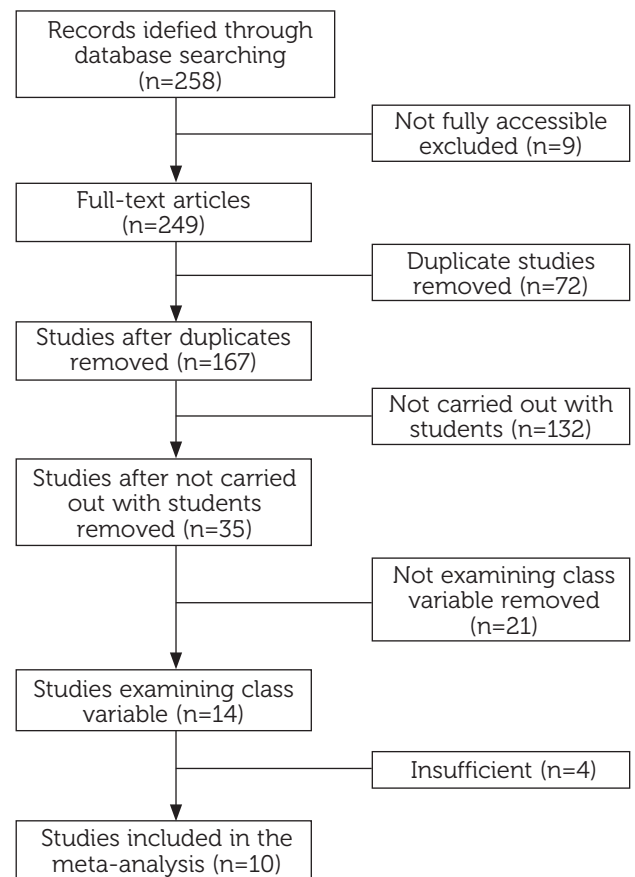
Records idefied through database searching (n=258)

Not fully accessible excluded (n=9)

Full-text articles (n=249)

Duplicate studies removed (n=72)

Studies after duplicates removed (n=167)

Not carried out with students (n=132)

Studies after not carried out with students removed (n=35)

Not examining class variable removed (n=21)

Studies examining class variable (n=14)

Insufficient (n=4)

Studies included in the meta-analysis (n=10)